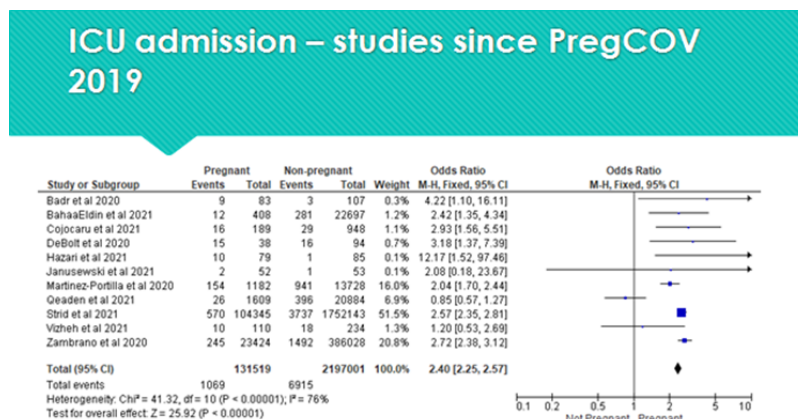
ICU admission – studies since PregCOV 2019

| Study or Subgroup | Pregnant Events | Pregnant Total | Non-pregnant Events | Non-pregnant Total | Weight | Odds Ratio M-H, Fixed, 95% CI |
|---|---|---|---|---|---|---|
| Badr et al 2020 | 9 | 83 | 3 | 107 | 0.3% | 4.22 [1.10, 16.11] |
| BahaaEldin et al 2021 | 12 | 408 | 281 | 22697 | 1.2% | 2.42 [1.35, 4.34] |
| Cojocaru et al 2021 | 16 | 189 | 29 | 948 | 1.1% | 2.93 [1.56, 5.51] |
| DeBolt et al 2020 | 15 | 38 | 16 | 94 | 0.7% | 3.18 [1.37, 7.39] |
| Hazari et al 2021 | 10 | 79 | 1 | 85 | 0.1% | 12.17 [1.52, 97.46] |
| Janusewski et al 2021 | 2 | 52 | 1 | 53 | 0.1% | 2.08 [0.18, 23.67] |
| Martinez-Portilla et al 2020 | 154 | 1182 | 941 | 13728 | 16.0% | 2.04 [1.70, 2.44] |
| Qeaden et al 2021 | 26 | 1609 | 396 | 20884 | 6.9% | 0.85 [0.57, 1.27] |
| Strid et al 2021 | 570 | 104345 | 3737 | 1752143 | 51.5% | 2.57 [2.35, 2.81] |
| Vizheh et al 2021 | 10 | 110 | 18 | 234 | 1.3% | 1.20 [0.53, 2.69] |
| Zambrano et al 2020 | 245 | 23424 | 1492 | 386028 | 20.8% | 2.72 [2.38, 3.12] |
| Total (95% CI) | | 131519 | | 2197001 | 100.0% | 2.40 [2.25, 2.57] |
| Total events | 1069 | | 6915 | | | |

Heterogeneity: Chi² = 41.32, df = 10 (P < 0.00001); I² = 76%
Test for overall effect: Z = 25.92 (P < 0.00001)

Odds Ratio
M-H, Fixed, 95% CI

0.1 0.2 0.5 1 2 5 10
Not Pregnant Pregnant